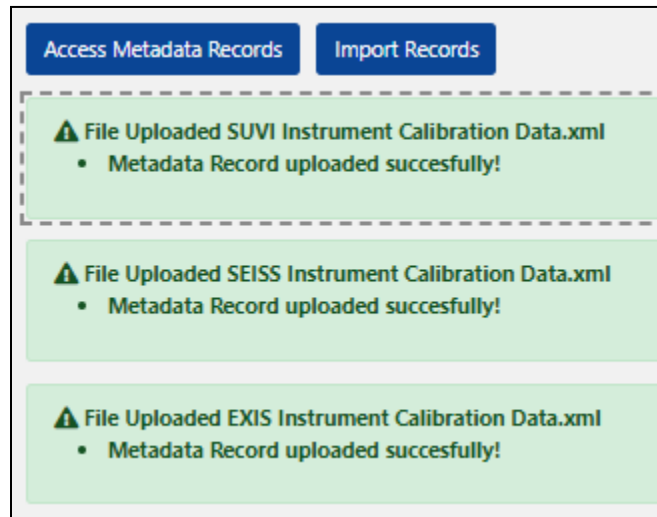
Access Metadata Records

Import Records

⚠ File Uploaded SUVI Instrument Calibration Data.xml
- Metadata Record uploaded succesfully!

⚠ File Uploaded SEISS Instrument Calibration Data.xml
- Metadata Record uploaded succesfully!

⚠ File Uploaded EXIS Instrument Calibration Data.xml
- Metadata Record uploaded succesfully!